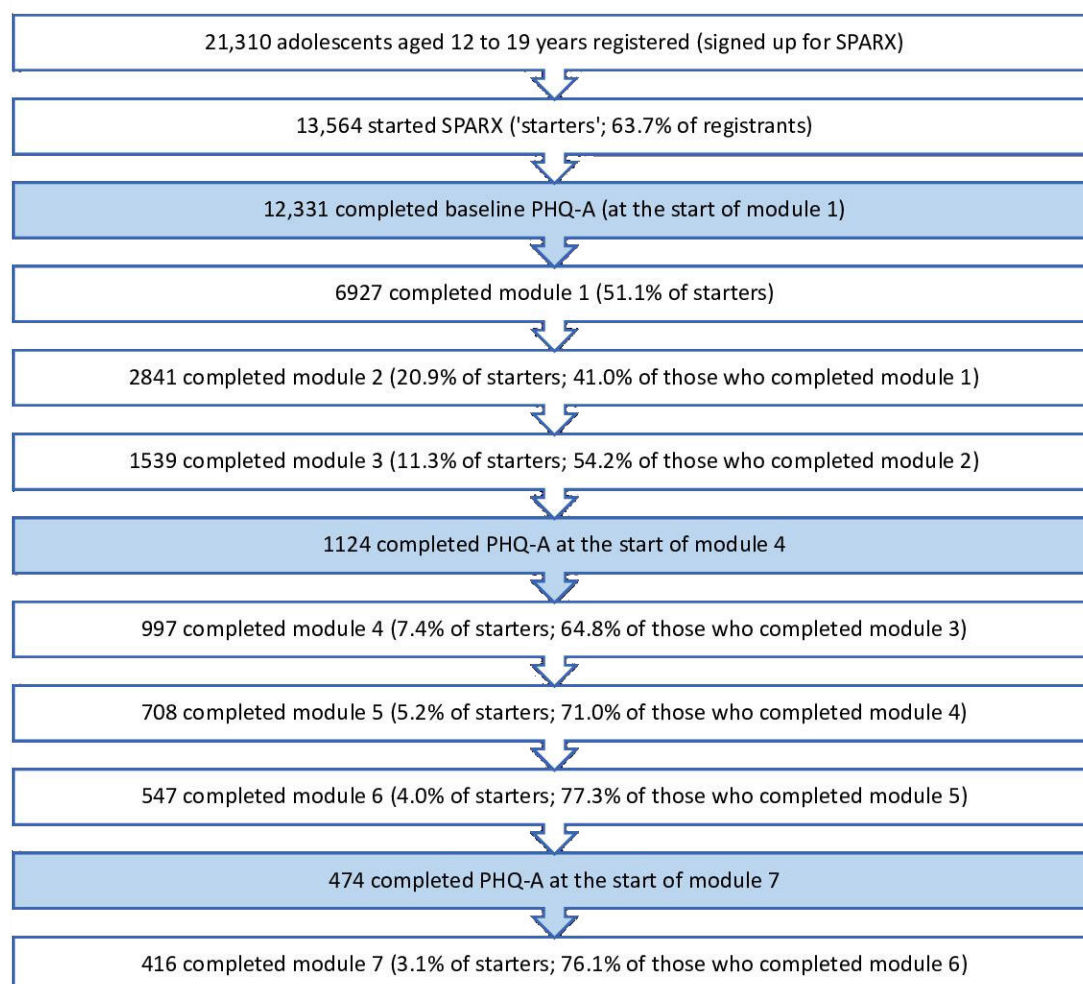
21,310 adolescents aged 12 to 19 years registered (signed up for SPARX)

13,564 started SPARX ('starters'; 63.7% of registrants)

12,331 completed baseline PHQ-A (at the start of module 1)

6927 completed module 1 (51.1% of starters)

2841 completed module 2 (20.9% of starters; 41.0% of those who completed module 1)

1539 completed module 3 (11.3% of starters; 54.2% of those who completed module 2)

1124 completed PHQ-A at the start of module 4

997 completed module 4 (7.4% of starters; 64.8% of those who completed module 3)

708 completed module 5 (5.2% of starters; 71.0% of those who completed module 4)

547 completed module 6 (4.0% of starters; 77.3% of those who completed module 5)

474 completed PHQ-A at the start of module 7

416 completed module 7 (3.1% of starters; 76.1% of those who completed module 6)